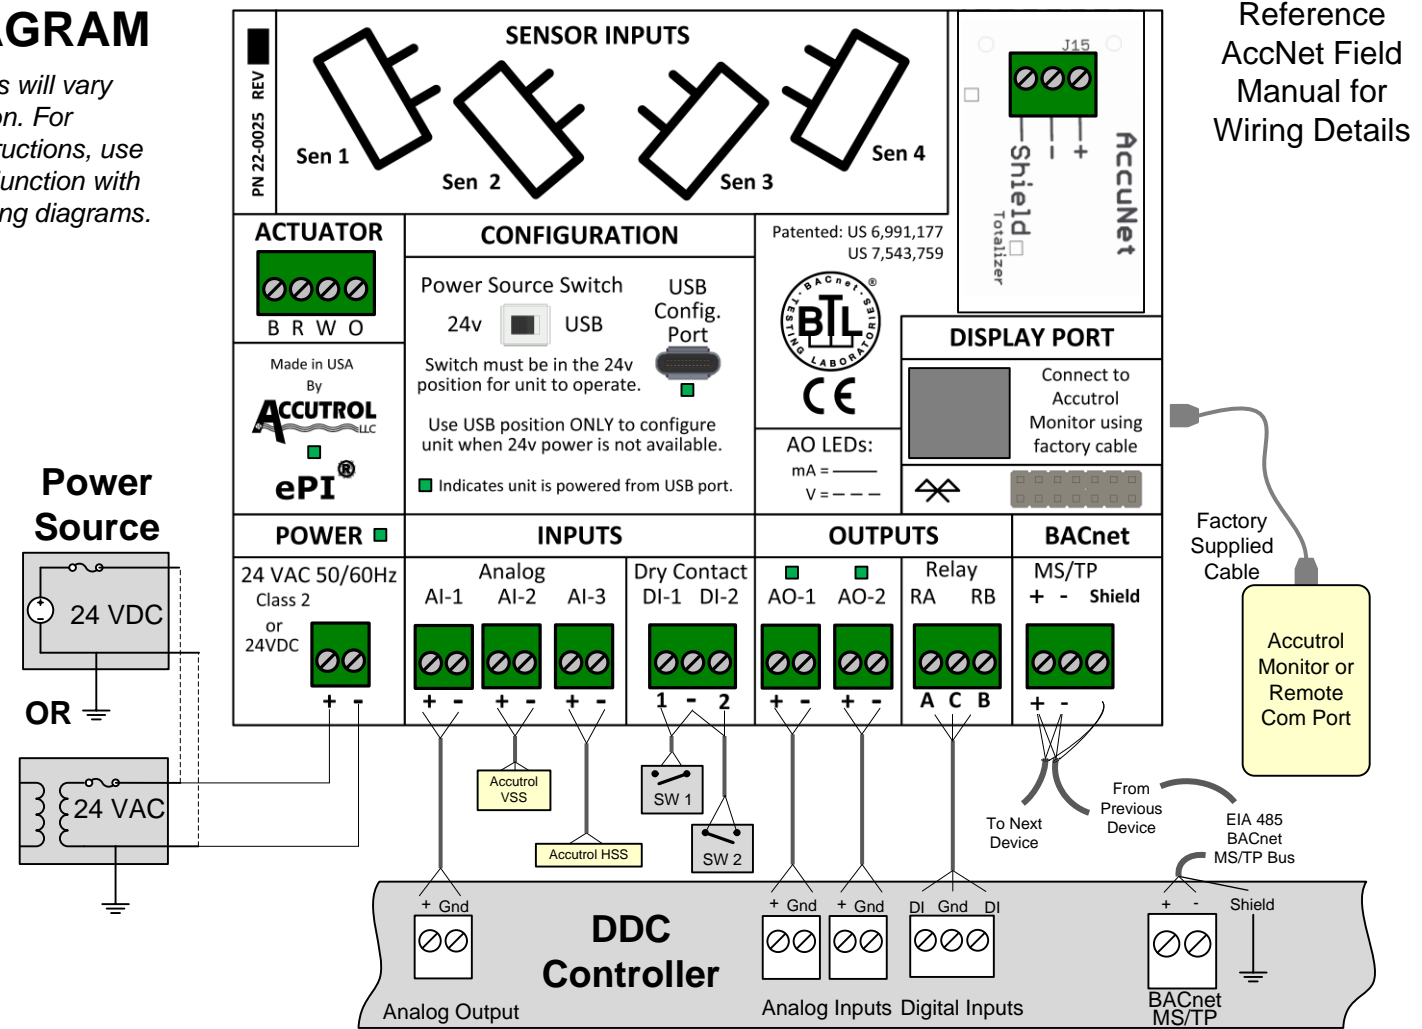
AGRAM

s will vary on. For uctions, use unction with ng diagrams.

PN 22-0025 REV

SENSOR INPUTS

Sen 1 Sen 2 Sen 3 Sen 4

J15

Shield − +

Totalizer

AccuNet

Reference AccNet Field Manual for Wiring Details

ACTUATOR

B R W O

CONFIGURATION

Power Source Switch

24v USB

USB Config. Port

Switch must be in the 24v position for unit to operate.

Use USB position ONLY to configure unit when 24v power is not available.

Indicates unit is powered from USB port.

Patented: US 6,991,177 US 7,543,759

BACnet TESTING LABORATORIES BTL

CE

DISPLAY PORT

Connect to Accutrol Monitor using factory cable

AO LEDs:

mA = ———

V = – – –

Made in USA By ACCUTROL LLC

ePI®

Power Source

24 VDC

OR

24 VAC

POWER

24 VAC 50/60Hz Class 2 or 24VDC

+ -

INPUTS

Analog

AI-1 AI-2 AI-3

+ - + - + -

Dry Contact

DI-1 DI-2

1 - 2

OUTPUTS

AO-1 AO-2

+ - + -

Relay

RA RB

A C B

BACnet

MS/TP

+ - Shield

+ -

Factory Supplied Cable

Accutrol Monitor or Remote Com Port

Accutrol VSS

Accutrol HSS

SW 1

SW 2

To Next Device

From Previous Device

EIA 485 BACnet MS/TP Bus

+ Gnd

DDC Controller

Analog Output

+ Gnd + Gnd

Analog Inputs

DI Gnd DI

Digital Inputs

+ -

Shield

BACnet MS/TP